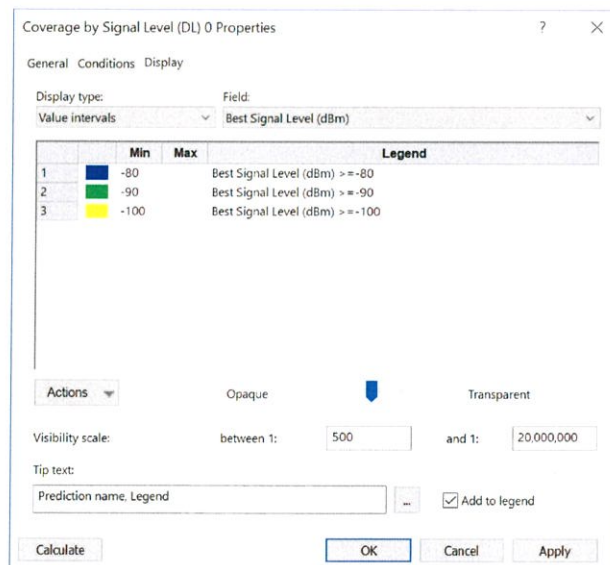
Coverage by Signal Level (DL) 0 Properties

?

General Conditions Display

Display type:
Value intervals

Field:
Best Signal Level (dBm)

| | | Min | Max | Legend |
|---|---|---|---|---|
| 1 | | -80 | | Best Signal Level (dBm) >=-80 |
| 2 | | -90 | | Best Signal Level (dBm) >=-90 |
| 3 | | -100 | | Best Signal Level (dBm) >=-100 |

Actions

Opaque

Transparent

Visibility scale: between 1: 500 and 1: 20,000,000

Tip text:
Prediction name, Legend

...

Add to legend

Calculate

OK

Cancel

Apply